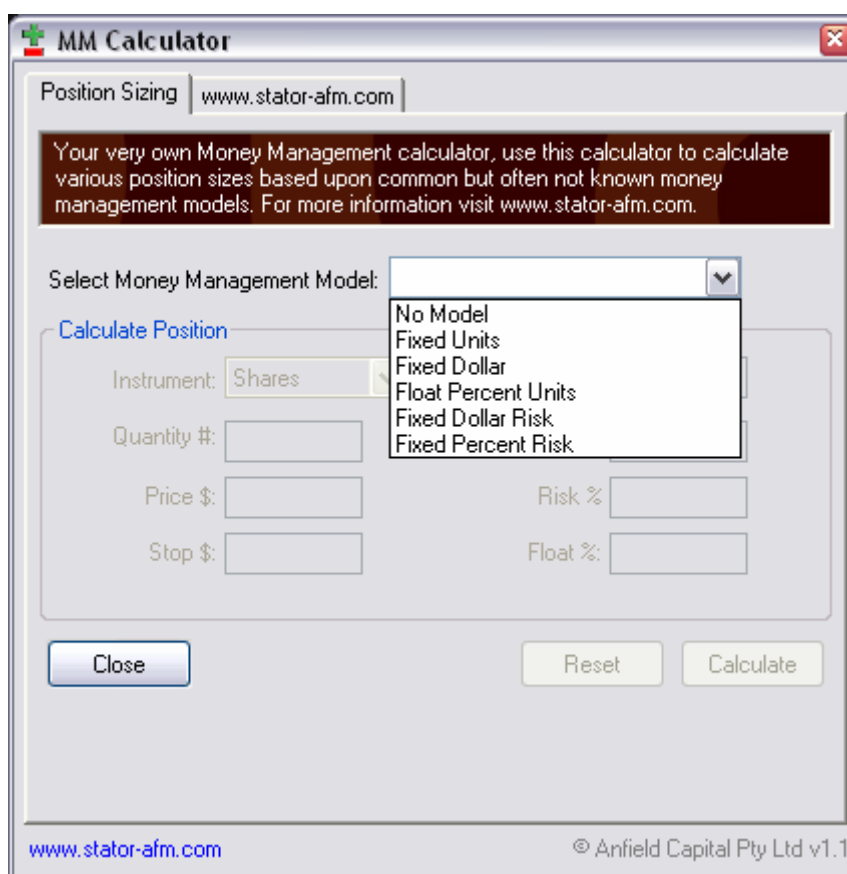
MM Calculator

Position Sizing | www.stator-afm.com

Your very own Money Management calculator, use this calculator to calculate various position sizes based upon common but often not known money management models. For more information visit www.stator-afm.com.

Select Money Management Model:

No Model
Fixed Units
Fixed Dollar
Float Percent Units
Fixed Dollar Risk
Fixed Percent Risk

Calculate Position

Instrument: Shares

Quantity #:

Price $:

Stop $:

Risk %

Float %:

Close

Reset

Calculate

www.stator-afm.com

© Anfield Capital Pty Ltd v1.1